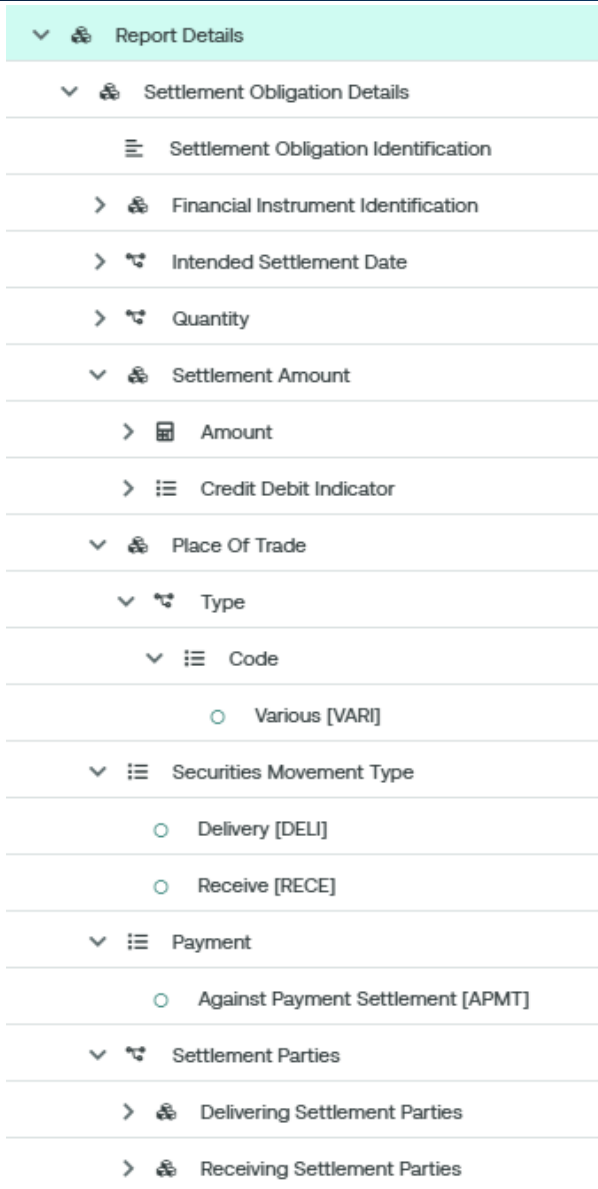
Report Details

Settlement Obligation Details

Settlement Obligation Identification

Financial Instrument Identification

Intended Settlement Date

Quantity

Settlement Amount

Amount

Credit Debit Indicator

Place Of Trade

Type

Code

Various [VARI]

Securities Movement Type

Delivery [DELI]

Receive [RECE]

Payment

Against Payment Settlement [APMT]

Settlement Parties

Delivering Settlement Parties

Receiving Settlement Parties